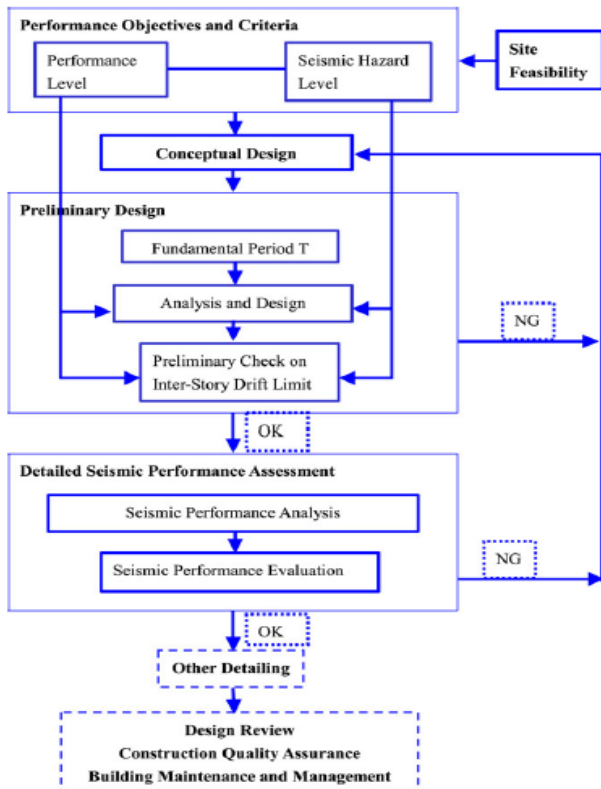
Performance Objectives and Criteria

Performance Level

Seismic Hazard Level

Site Feasibility

Conceptual Design

Preliminary Design

Fundamental Period T

Analysis and Design

NG

Preliminary Check on Inter-Story Drift Limit

OK

Detailed Seismic Performance Assessment

Seismic Performance Analysis

NG

Seismic Performance Evaluation

OK

Other Detailing

Design Review
Construction Quality Assurance
Building Maintenance and Management